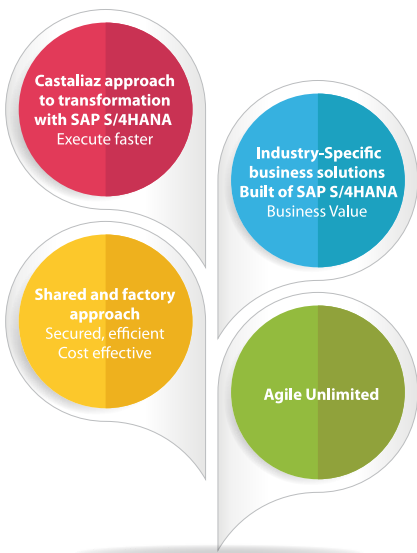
Castaliaz approach to transformation with SAP S/4HANA
Execute faster

Industry-Specific business solutions Built of SAP S/4HANA
Business Value

Shared and factory approach
Secured, efficient
Cost effective

Agile Unlimited